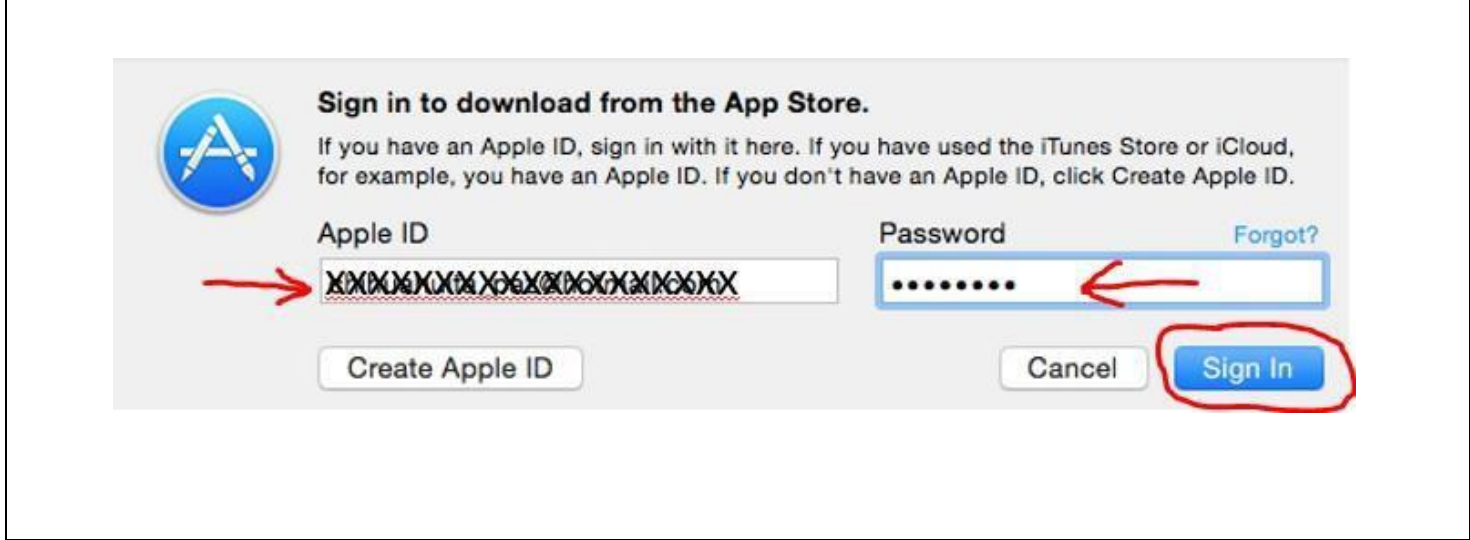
Sign in to download from the App Store.

If you have an Apple ID, sign in with it here. If you have used the iTunes Store or iCloud, for example, you have an Apple ID. If you don't have an Apple ID, click Create Apple ID.

Apple ID

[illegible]

Password

Forgot?

••••••••

Create Apple ID

Cancel

Sign In